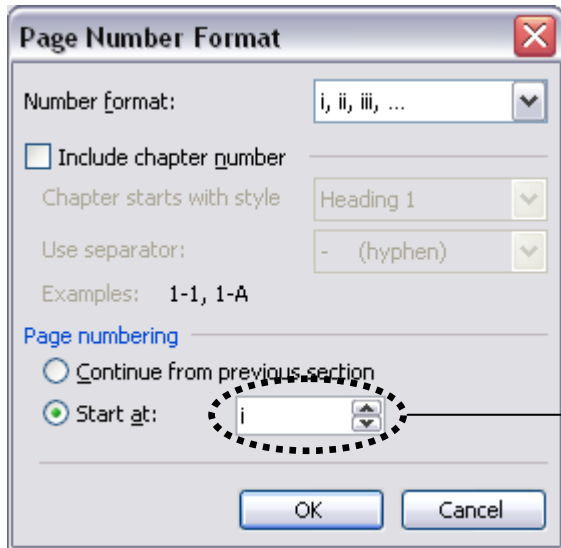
Page Number Format

Number format: i, ii, iii, ...

Include chapter number

Chapter starts with style Heading 1

Use separator: - (hyphen)

Examples: 1-1, 1-A

Page numbering

Continue from previous section

Start at: i

OK Cancel